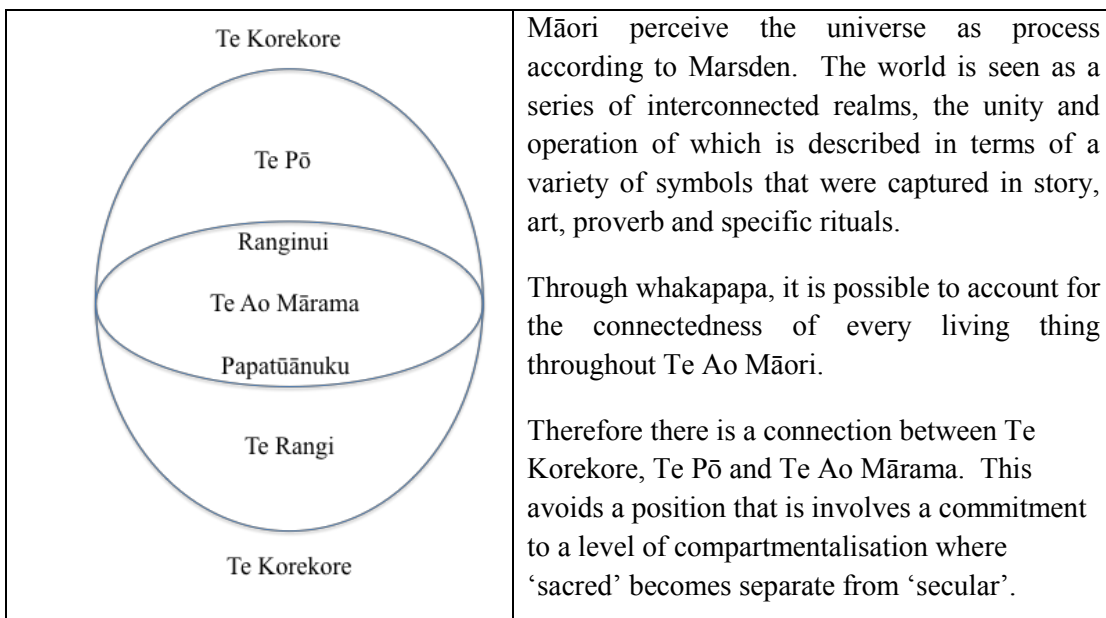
| Te Korekore<br>Te Pō<br>Ranginui<br>Te Ao Mārama<br>Papatūānuku<br>Te Rangi<br>Te Korekore | Māori perceive the universe as process according to Marsden. The world is seen as a series of interconnected realms, the unity and operation of which is described in terms of a variety of symbols that were captured in story, art, proverb and specific rituals.<br><br>Through whakapapa, it is possible to account for the connectedness of every living thing throughout Te Ao Māori.<br><br>Therefore there is a connection between Te Korekore, Te Pō and Te Ao Mārama. This avoids a position that is involves a commitment to a level of compartmentalisation where 'sacred' becomes separate from 'secular'. |
|---|---|